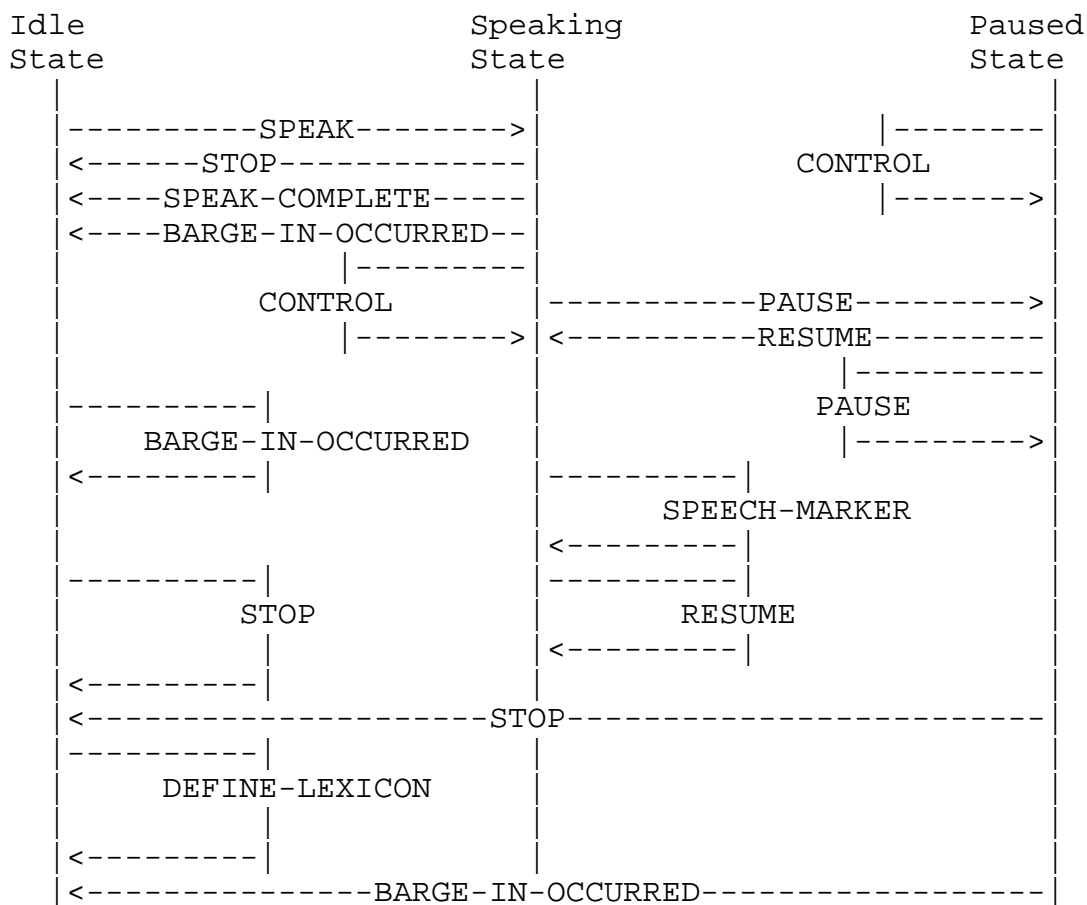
Idle State

Speaking State

Paused State

SPEAK

STOP

SPEAK-COMPLETE

BARGE-IN-OCCURRED

CONTROL

CONTROL

PAUSE

RESUME

BARGE-IN-OCCURRED

PAUSE

SPEECH-MARKER

STOP

RESUME

STOP

DEFINE-LEXICON

BARGE-IN-OCCURRED